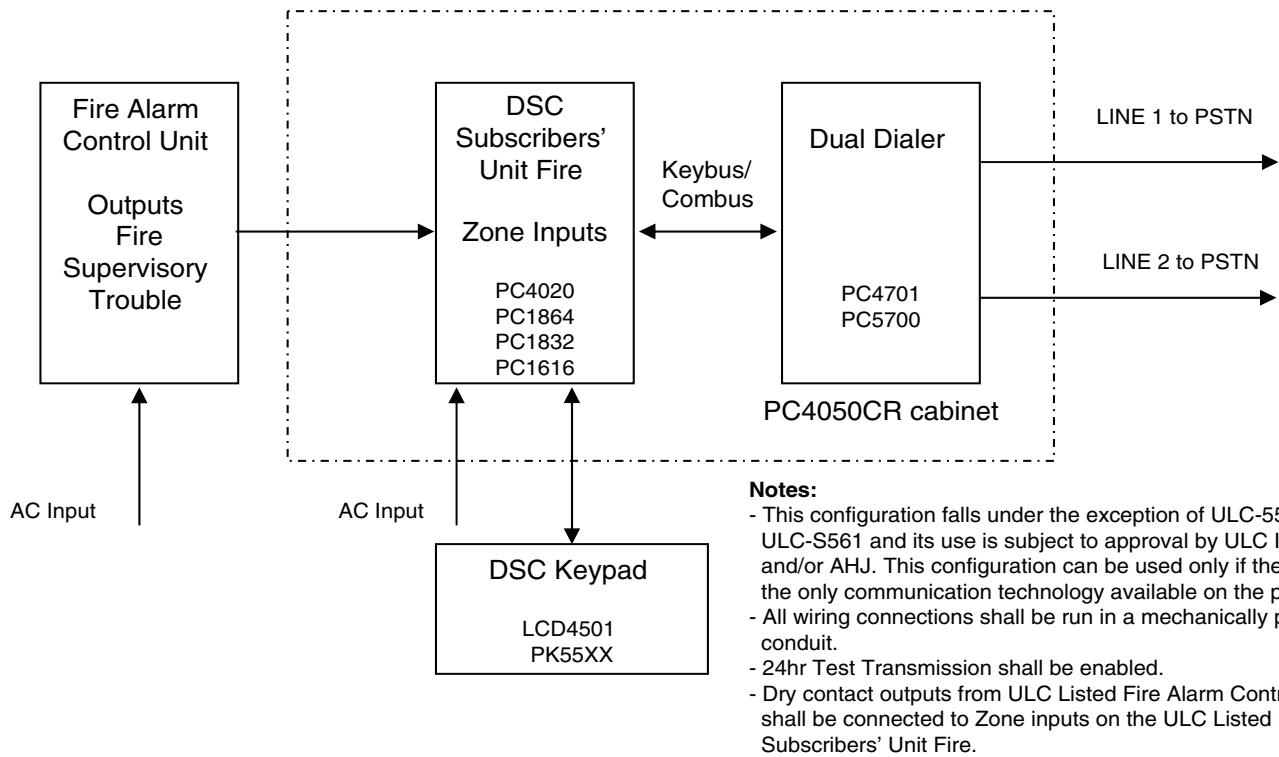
Fire Alarm Control Unit

Outputs
Fire
Supervisory
Trouble

AC Input

DSC Subscribers' Unit Fire

Zone Inputs

PC4020
PC1864
PC1832
PC1616

Keybus/ Combus

Dual Dialer

PC4701
PC5700

PC4050CR cabinet

LINE 1 to PSTN

LINE 2 to PSTN

AC Input

DSC Keypad

LCD4501
PK55XX

Notes:
- This configuration falls under the exception of ULC-S5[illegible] ULC-S561 and its use is subject to approval by ULC I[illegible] and/or AHJ. This configuration can be used only if the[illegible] the only communication technology available on the p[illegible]
- All wiring connections shall be run in a mechanically p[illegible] conduit.
- 24hr Test Transmission shall be enabled.
- Dry contact outputs from ULC Listed Fire Alarm Contr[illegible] shall be connected to Zone inputs on the ULC Listed Subscribers' Unit Fire.